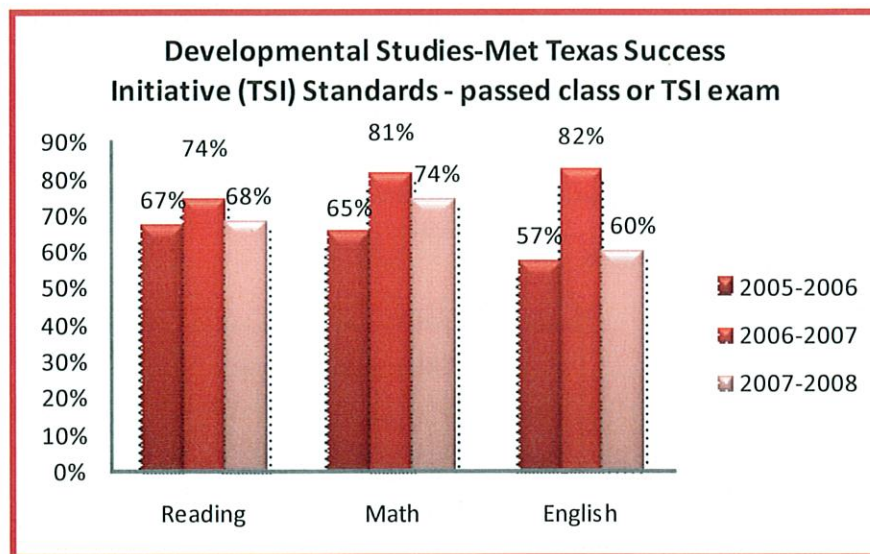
Developmental Studies-Met Texas Success Initiative (TSI) Standards - passed class or TSI exam

90%
80%
70%
60%
50%
40%
30%
20%
10%
0%

67%
74%
68%
65%
81%
74%
57%
82%
60%

Reading
Math
English

2005-2006
2006-2007
2007-2008